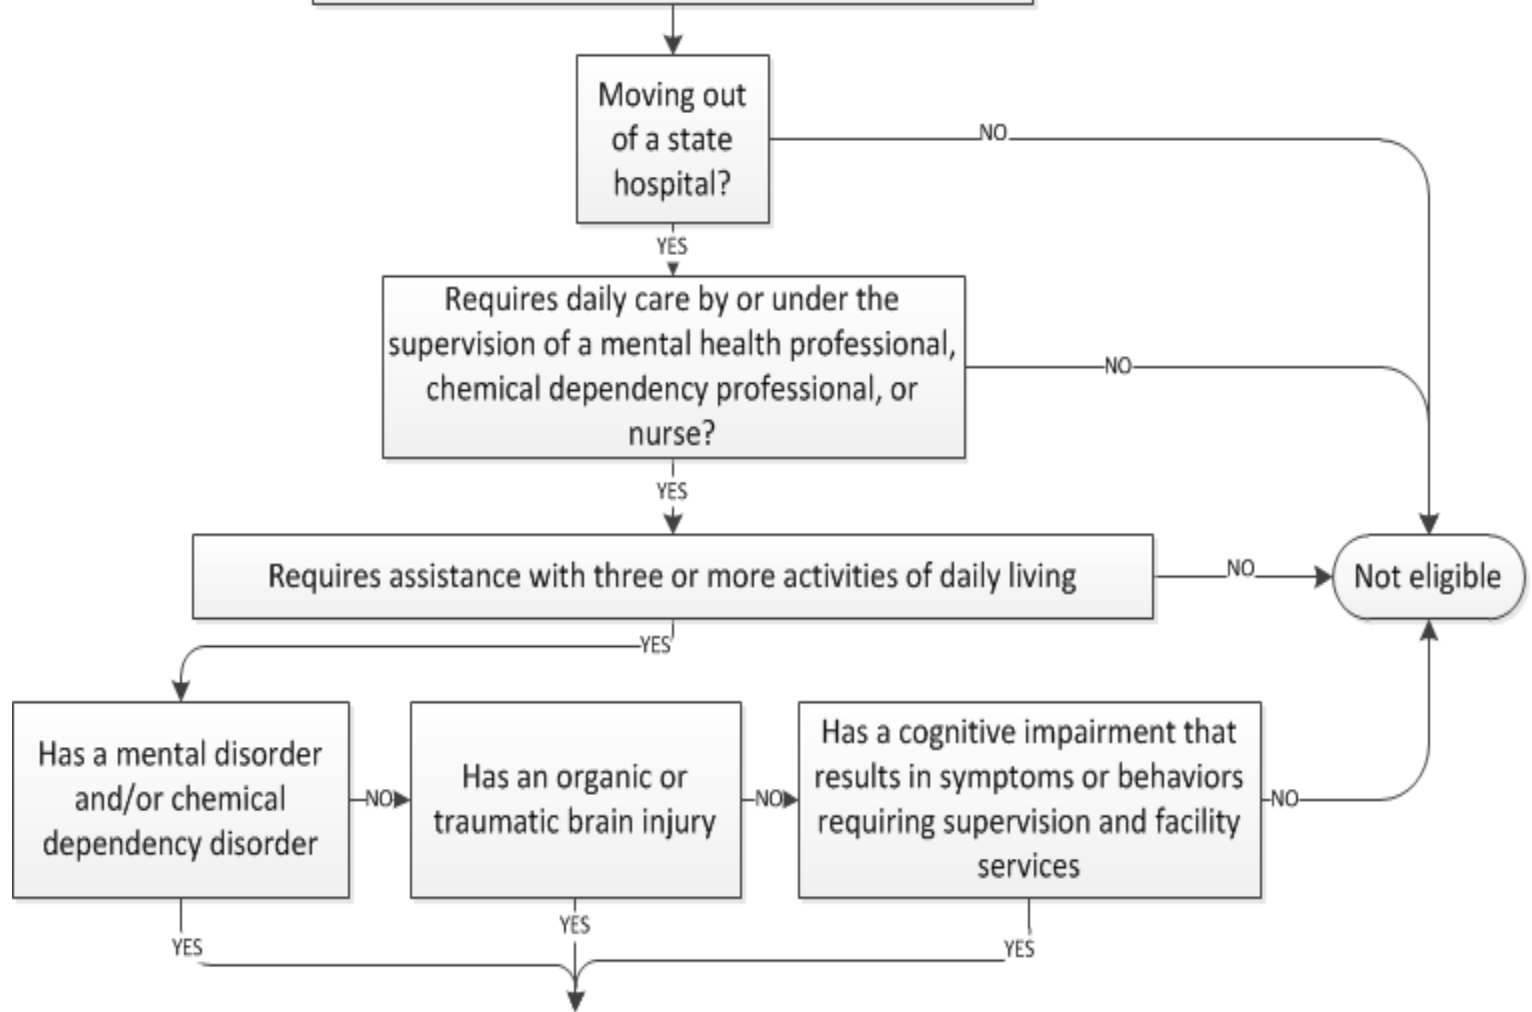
Moving out of a state hospital?

NO

YES

Requires daily care by or under the supervision of a mental health professional, chemical dependency professional, or nurse?

NO

YES

Requires assistance with three or more activities of daily living

NO

Not eligible

YES

Has a mental disorder and/or chemical dependency disorder

NO

Has an organic or traumatic brain injury

NO

Has a cognitive impairment that results in symptoms or behaviors requiring supervision and facility services

NO

YES

YES

YES